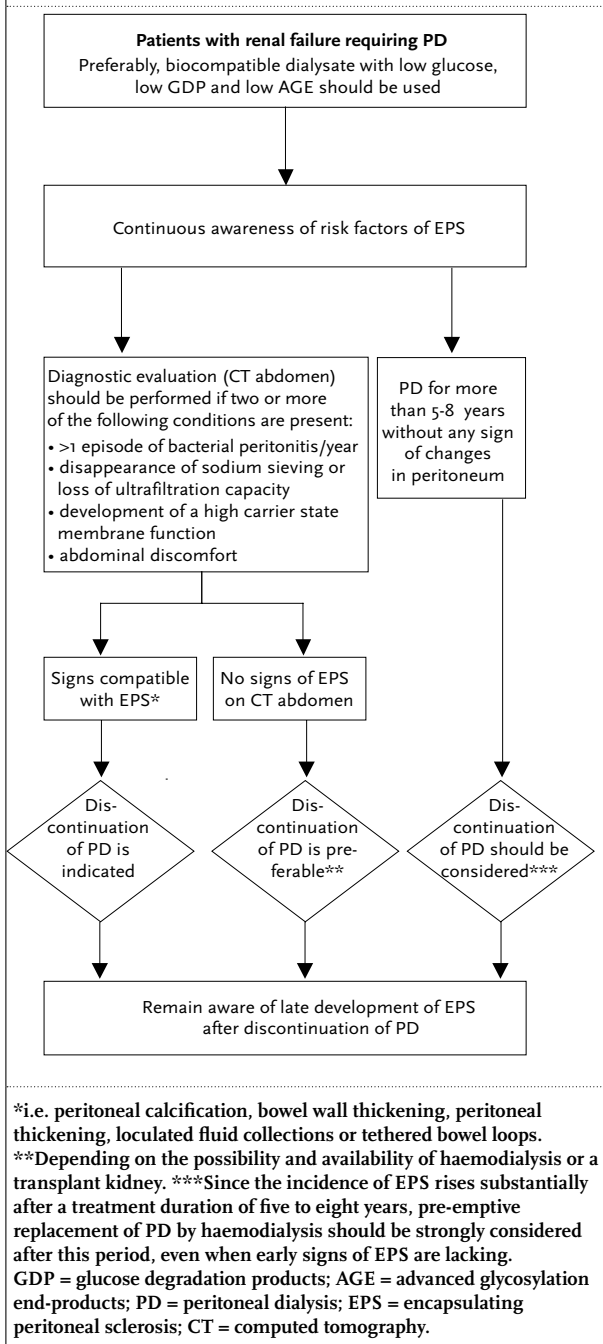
**Patients with renal failure requiring PD**
Preferably, biocompatible dialysate with low glucose, low GDP and low AGE should be used

Continuous awareness of risk factors of EPS

Diagnostic evaluation (CT abdomen) should be performed if two or more of the following conditions are present:
• >1 episode of bacterial peritonitis/year
• disappearance of sodium sieving or loss of ultrafiltration capacity
• development of a high carrier state membrane function
• abdominal discomfort

PD for more than 5-8 years without any sign of changes in peritoneum

Signs compatible with EPS*

No signs of EPS on CT abdomen

Discontinuation of PD is indicated

Discontinuation of PD is preferable**

Discontinuation of PD should be considered***

Remain aware of late development of EPS after discontinuation of PD

**\*i.e. peritoneal calcification, bowel wall thickening, peritoneal thickening, loculated fluid collections or tethered bowel loops. \*\*Depending on the possibility and availability of haemodialysis or a transplant kidney. \*\*\*Since the incidence of EPS rises substantially after a treatment duration of five to eight years, pre-emptive replacement of PD by haemodialysis should be strongly considered after this period, even when early signs of EPS are lacking.
GDP = glucose degradation products; AGE = advanced glycosylation end-products; PD = peritoneal dialysis; EPS = encapsulating peritoneal sclerosis; CT = computed tomography.**